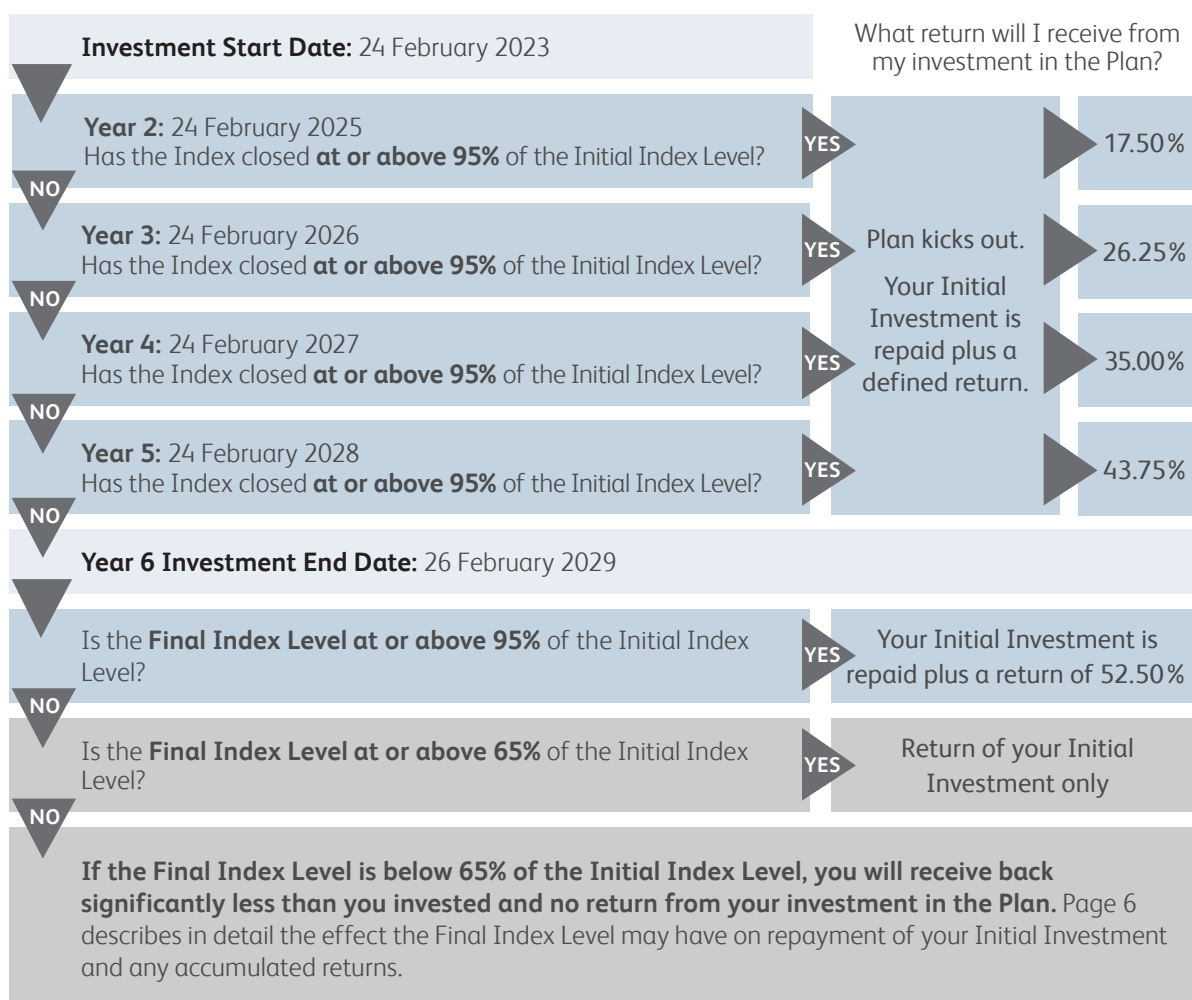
**Investment Start Date:** 24 February 2023

What return will I receive from my investment in the Plan?

**Year 2:** 24 February 2025
Has the Index closed **at or above 95%** of the Initial Index Level?

YES

17.50%

NO

**Year 3:** 24 February 2026
Has the Index closed **at or above 95%** of the Initial Index Level?

YES

Plan kicks out.

Your Initial Investment is repaid plus a defined return.

26.25%

NO

**Year 4:** 24 February 2027
Has the Index closed **at or above 95%** of the Initial Index Level?

YES

35.00%

NO

**Year 5:** 24 February 2028
Has the Index closed **at or above 95%** of the Initial Index Level?

YES

43.75%

NO

**Year 6 Investment End Date:** 26 February 2029

Is the **Final Index Level at or above 95%** of the Initial Index Level?

YES

Your Initial Investment is repaid plus a return of 52.50%

NO

Is the **Final Index Level at or above 65%** of the Initial Index Level?

YES

Return of your Initial Investment only

NO

**If the Final Index Level is below 65% of the Initial Index Level, you will receive back significantly less than you invested and no return from your investment in the Plan.** Page 6 describes in detail the effect the Final Index Level may have on repayment of your Initial Investment and any accumulated returns.